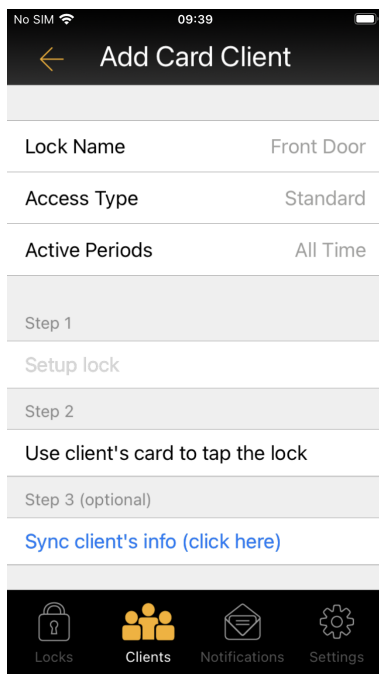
No SIM
09:39

Add Card Client

Lock Name
Front Door

Access Type
Standard

Active Periods
All Time

Step 1

Setup lock

Step 2

Use client's card to tap the lock

Step 3 (optional)

Sync client's info (click here)

Locks
Clients
Notifications
Settings